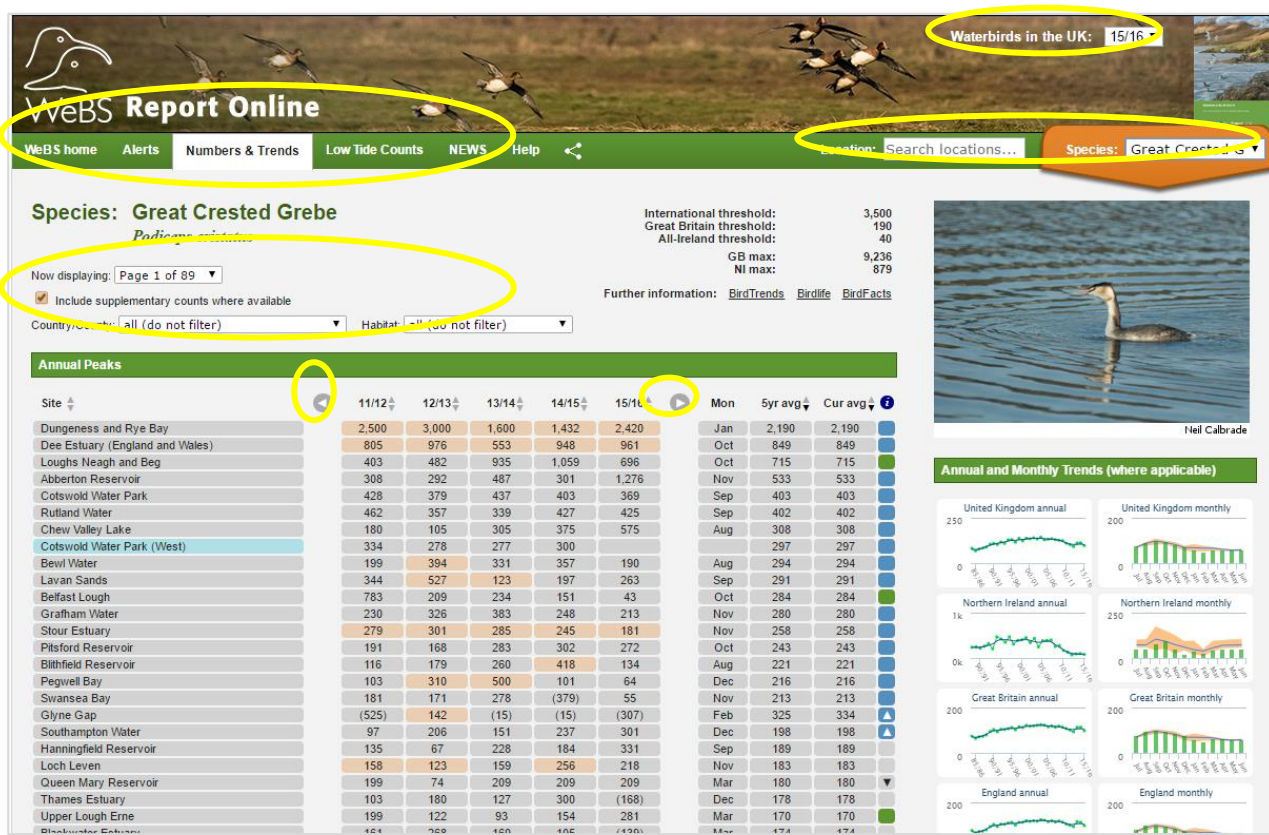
WeBS Report Online

Waterbirds in the UK: 15/16

WeBS home | Alerts | Numbers & Trends | Low Tide Counts | NEWS | Help

Location: Search locations...

Species: Great Crested G

Species: Great Crested Grebe
Podiceps cristatus

International threshold: 3,500
Great Britain threshold: 190
All-Ireland threshold: 40
GB max: 9,236
NI max: 879

Now displaying: Page 1 of 89

Include supplementary counts where available

Further information: BirdTrends Birdlife BirdFacts

Country/County: all (do not filter)
Habitat: all (do not filter)

Annual Peaks

| Site | 11/12 | 12/13 | 13/14 | 14/15 | 15/16 | Mon | 5yr avg | Cur avg |
|---|---|---|---|---|---|---|---|---|
| Dungeness and Rye Bay | 2,500 | 3,000 | 1,600 | 1,432 | 2,420 | Jan | 2,190 | 2,190 |
| Dee Estuary (England and Wales) | 805 | 976 | 553 | 948 | 961 | Oct | 849 | 849 |
| Loughs Neagh and Beg | 403 | 482 | 935 | 1,059 | 696 | Oct | 715 | 715 |
| Abberton Reservoir | 308 | 292 | 487 | 301 | 1,276 | Nov | 533 | 533 |
| Cotswold Water Park | 428 | 379 | 437 | 403 | 369 | Sep | 403 | 403 |
| Rutland Water | 462 | 357 | 339 | 427 | 425 | Sep | 402 | 402 |
| Chew Valley Lake | 180 | 105 | 305 | 375 | 575 | Aug | 308 | 308 |
| Cotswold Water Park (West) | 334 | 278 | 277 | 300 | | | 297 | 297 |
| Bewl Water | 199 | 394 | 331 | 357 | 190 | Aug | 294 | 294 |
| Lavan Sands | 344 | 527 | 123 | 197 | 263 | Sep | 291 | 291 |
| Belfast Lough | 783 | 209 | 234 | 151 | 43 | Oct | 284 | 284 |
| Grafham Water | 230 | 326 | 383 | 248 | 213 | Nov | 280 | 280 |
| Stour Estuary | 279 | 301 | 285 | 245 | 181 | Nov | 258 | 258 |
| Pitsford Reservoir | 191 | 168 | 283 | 302 | 272 | Oct | 243 | 243 |
| Blithfield Reservoir | 116 | 179 | 260 | 418 | 134 | Aug | 221 | 221 |
| Pegwell Bay | 103 | 310 | 500 | 101 | 64 | Dec | 216 | 216 |
| Swansea Bay | 181 | 171 | 278 | (379) | 55 | Nov | 213 | 213 |
| Glyne Gap | (525) | 142 | (15) | (15) | (307) | Feb | 325 | 334 |
| Southampton Water | 97 | 206 | 151 | 237 | 301 | Dec | 198 | 198 |
| Hanningfield Reservoir | 135 | 67 | 228 | 184 | 331 | Sep | 189 | 189 |
| Loch Leven | 158 | 123 | 159 | 256 | 218 | Nov | 183 | 183 |
| Queen Mary Reservoir | 199 | 74 | 209 | 209 | 209 | Mar | 180 | 180 |
| Thames Estuary | 103 | 180 | 127 | 300 | (168) | Dec | 178 | 178 |
| Upper Lough Erne | 199 | 122 | 93 | 154 | 281 | Mar | 170 | 170 |
| Blackwater Estuary | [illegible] | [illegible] | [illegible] | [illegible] | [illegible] | Mar | 174 | 174 |

Neil Calbrade

Annual and Monthly Trends (where applicable)

United Kingdom annual 250 0
United Kingdom monthly 200 0
Northern Ireland annual 1k 0k
Northern Ireland monthly 250 0
Great Britain annual 200 0
Great Britain monthly 200 0
England annual 200
England monthly 200